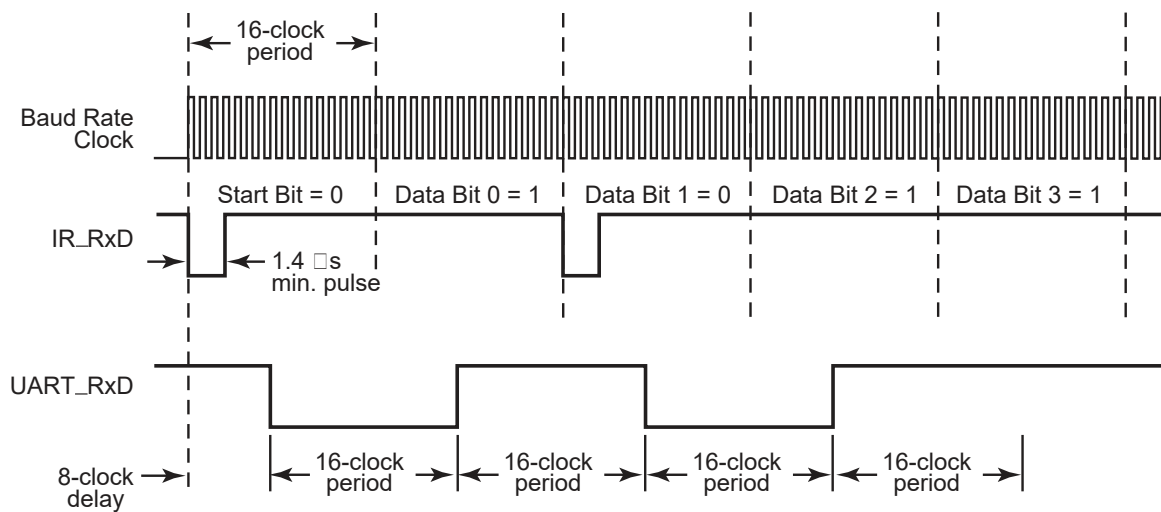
16-clock period

Baud Rate Clock

Start Bit = 0

Data Bit 0 = 1

Data Bit 1 = 0

Data Bit 2 = 1

Data Bit 3 = 1

IR_RxD

1.4 □s min. pulse

UART_RxD

8-clock delay

16-clock period

16-clock period

16-clock period

16-clock period